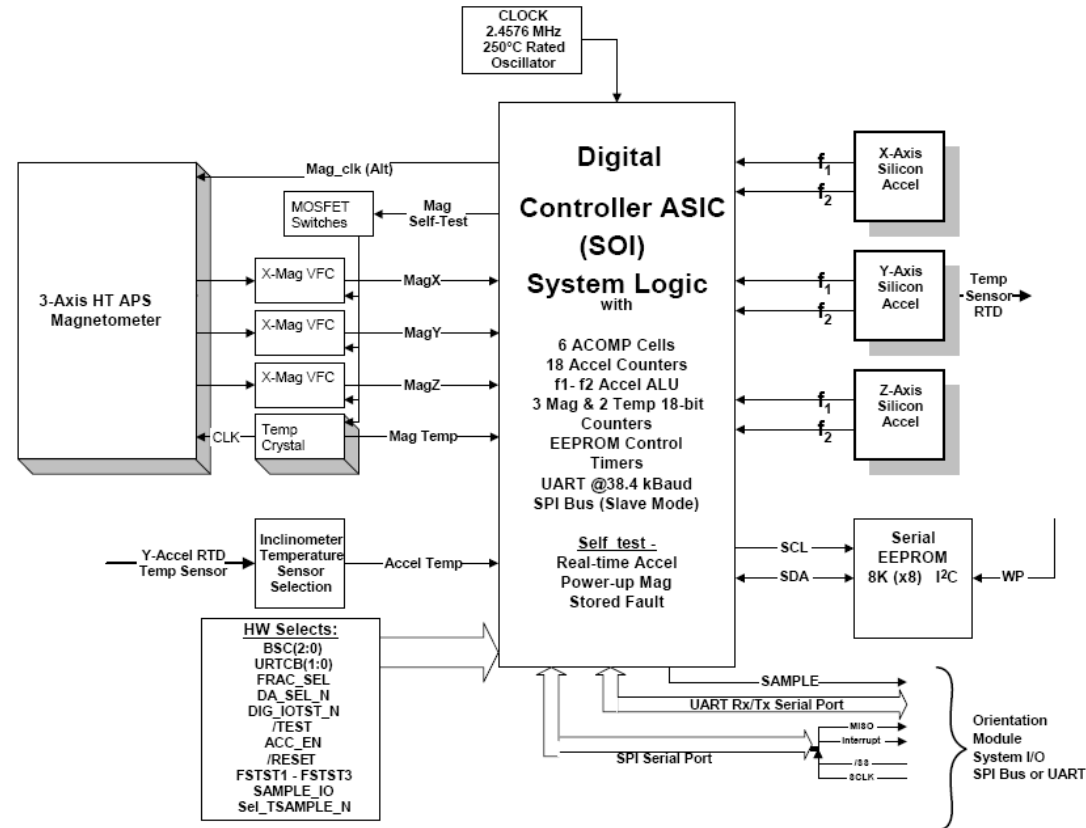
CLOCK
2.4576 MHz
250°C Rated
Oscillator

Digital
Controller ASIC
(SOI)
System Logic
with

6 ACOMP Cells
18 Accel Counters
f1- f2 Accel ALU
3 Mag & 2 Temp 18-bit Counters
EEPROM Control
Timers
UART @38.4 kBaud
SPI Bus (Slave Mode)

Self test -
Real-time Accel
Power-up Mag
Stored Fault

Mag_clk (Alt)

MOSFET Switches

Mag Self-Test

3-Axis HT APS Magnetometer

X-Mag VFC
MagX
X-Mag VFC
MagY
X-Mag VFC
MagZ

CLK
Temp Crystal
Mag Temp

$f_1$
$f_2$
X-Axis Silicon Accel

$f_1$
$f_2$
Y-Axis Silicon Accel
Temp Sensor RTD

$f_1$
$f_2$
Z-Axis Silicon Accel

Y-Accel RTD Temp Sensor
Inclinometer Temperature Sensor Selection
Accel Temp

SCL
SDA
Serial EEPROM 8K (x8) I$^2$C
WP

HW Selects:
BSC(2:0)
URTCB(1:0)
FRAC_SEL
DA_SEL_N
DIG_IOTST_N
/TEST
ACC_EN
/RESET
FSTST1 - FSTST3
SAMPLE_IO
Sel_TSAMPLE_N

SAMPLE
UART Rx/Tx Serial Port
MISO
Interrupt
SPI Serial Port
/SS
SCLK

Orientation Module System I/O SPI Bus or UART